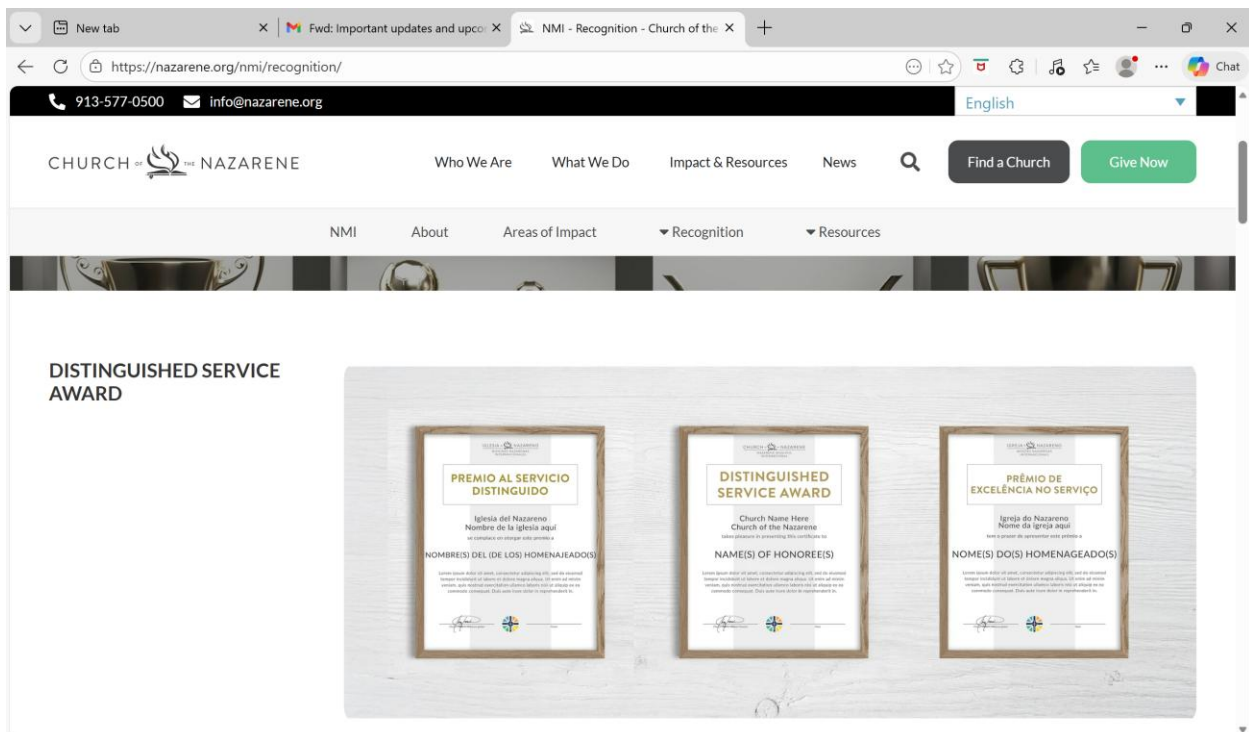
New tab
Fwd: Important updates and upco
NMI - Recognition - Church of the
https://nazarene.org/nmi/recognition/
Chat

913-577-0500 info@nazarene.org
English

CHURCH OF THE NAZARENE
Who We Are What We Do Impact & Resources News
Find a Church
Give Now

NMI About Areas of Impact Recognition Resources

DISTINGUISHED SERVICE AWARD

IGLESIA DEL NAZARENO
PREMIO AL SERVICIO DISTINGUIDO
Iglesia del Nazareno
Nombre de la iglesia aquí
se complace en otorgar este premio a
NOMBRE(S) DEL (DE LOS) HOMENAJEADO(S)
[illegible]

CHURCH OF THE NAZARENE
DISTINGUISHED SERVICE AWARD
Church Name Here
Church of the Nazarene
takes pleasure in presenting this certificate to
NAME(S) OF HONOREE(S)
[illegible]

IGREJA DO NAZARENO
PRÊMIO DE EXCELÊNCIA NO SERVIÇO
Igreja do Nazareno
Nome da igreja aqui
tem o prazer de apresentar este prêmio a
NOME(S) DO(S) HOMENAGEADO(S)
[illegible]